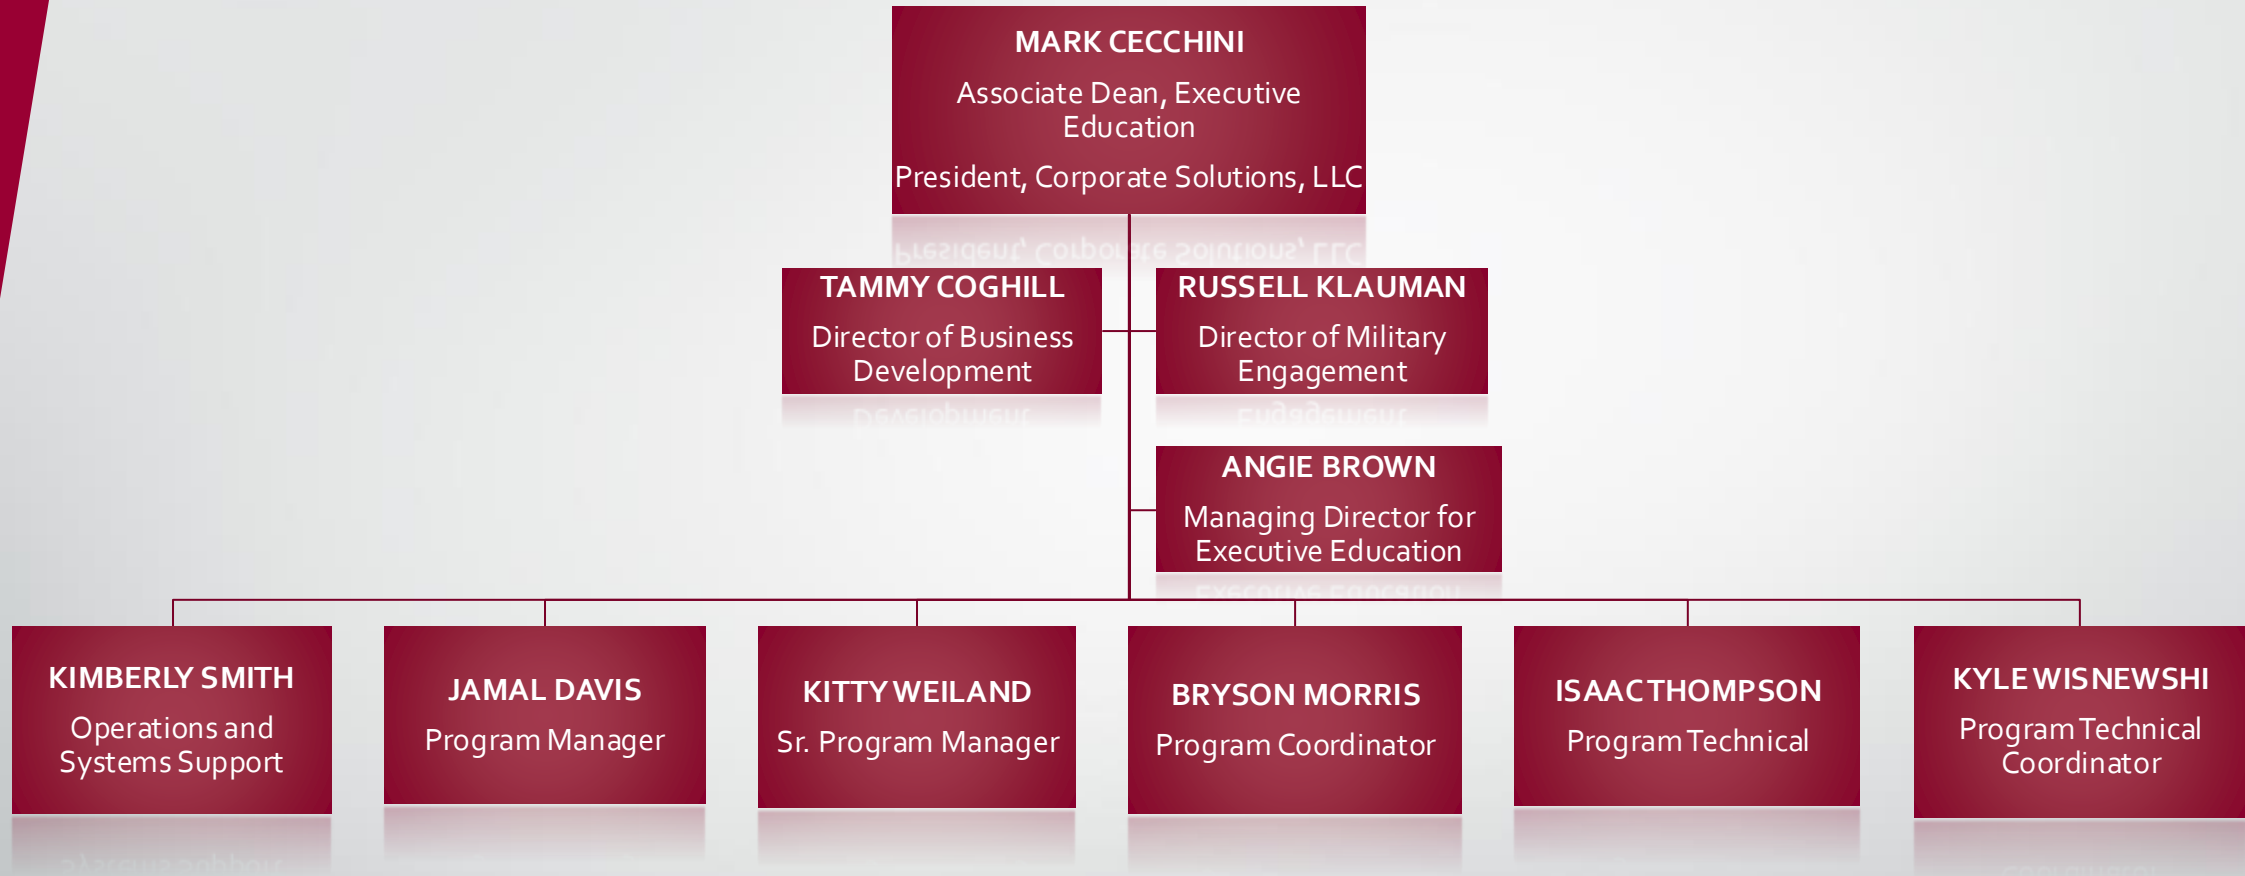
MARK CECCHINI
Associate Dean, Executive Education
President, Corporate Solutions, LLC

TAMMY COGHILL
Director of Business Development

RUSSELL KLAUMAN
Director of Military Engagement

ANGIE BROWN
Managing Director for Executive Education

KIMBERLY SMITH
Operations and Systems Support

JAMAL DAVIS
Program Manager

KITTY WEILAND
Sr. Program Manager

BRYSON MORRIS
Program Coordinator

ISAAC THOMPSON
Program Technical

KYLE WISNEWSHI
Program Technical Coordinator